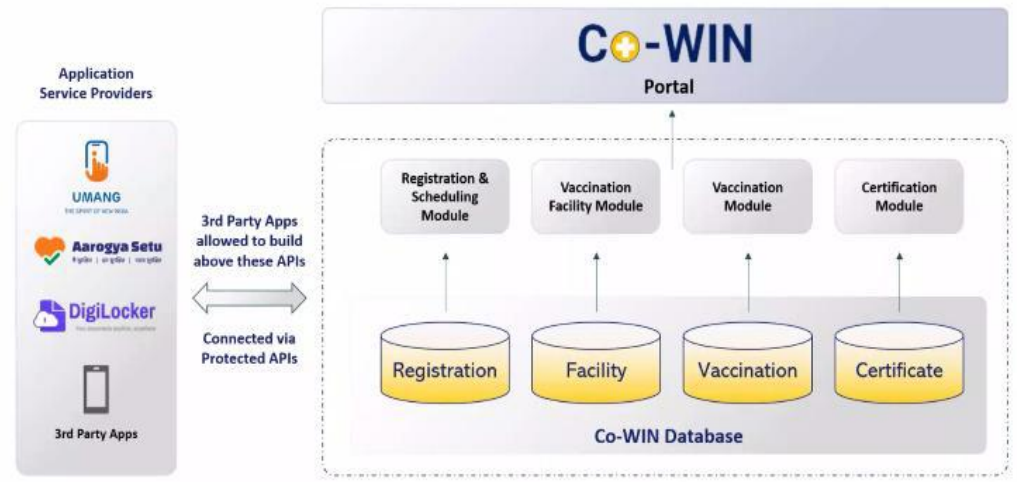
Application Service Providers

UMANG
THE SPIRIT OF NEW INDIA

Aarogya Setu
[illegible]

DigiLocker
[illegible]

3rd Party Apps

3rd Party Apps allowed to build above these APIs

Connected via Protected APIs

Co-WIN
Portal

Registration & Scheduling Module

Vaccination Facility Module

Vaccination Module

Certification Module

Registration

Facility

Vaccination

Certificate

Co-WIN Database